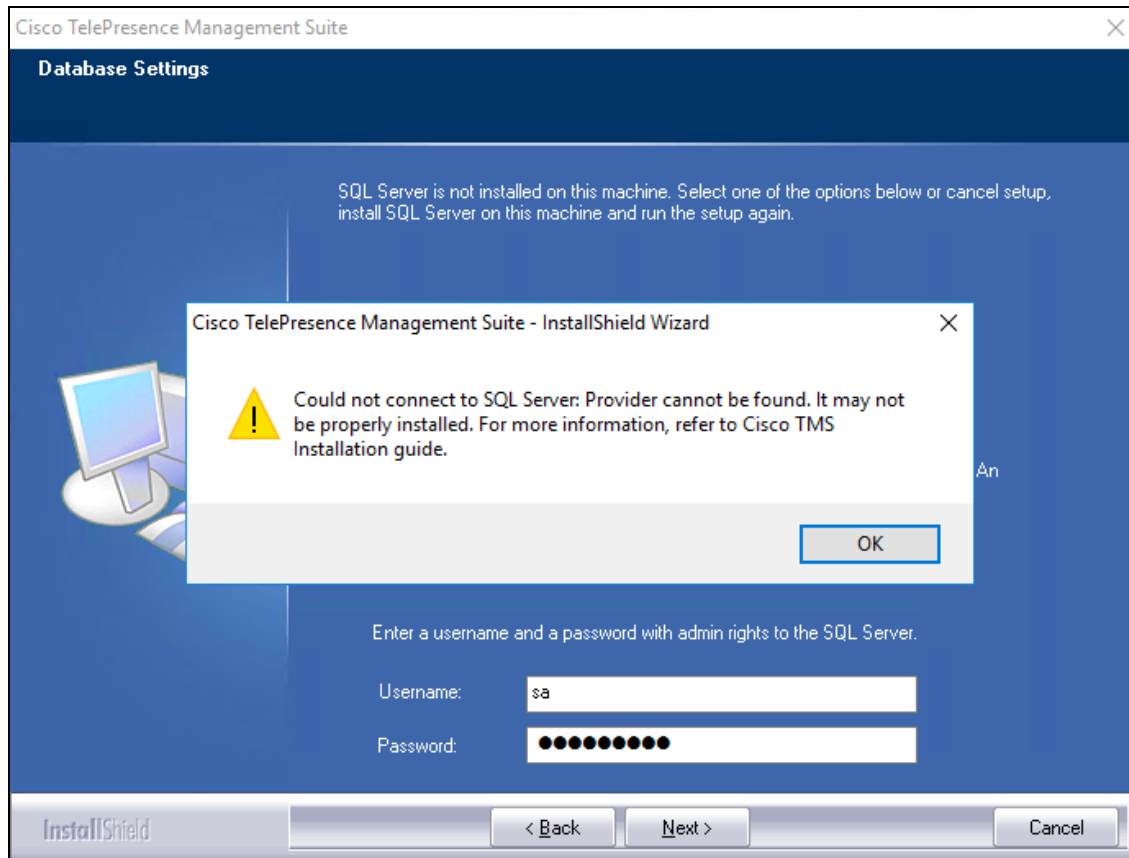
Cisco TelePresence Management Suite

Database Settings

SQL Server is not installed on this machine. Select one of the options below or cancel setup, install SQL Server on this machine and run the setup again.

Cisco TelePresence Management Suite - InstallShield Wizard

Could not connect to SQL Server: Provider cannot be found. It may not be properly installed. For more information, refer to Cisco TMS Installation guide.

An

OK

Enter a username and a password with admin rights to the SQL Server.

Username: sa

Password: ●●●●●●●●●

InstallShield

< Back

Next >

Cancel